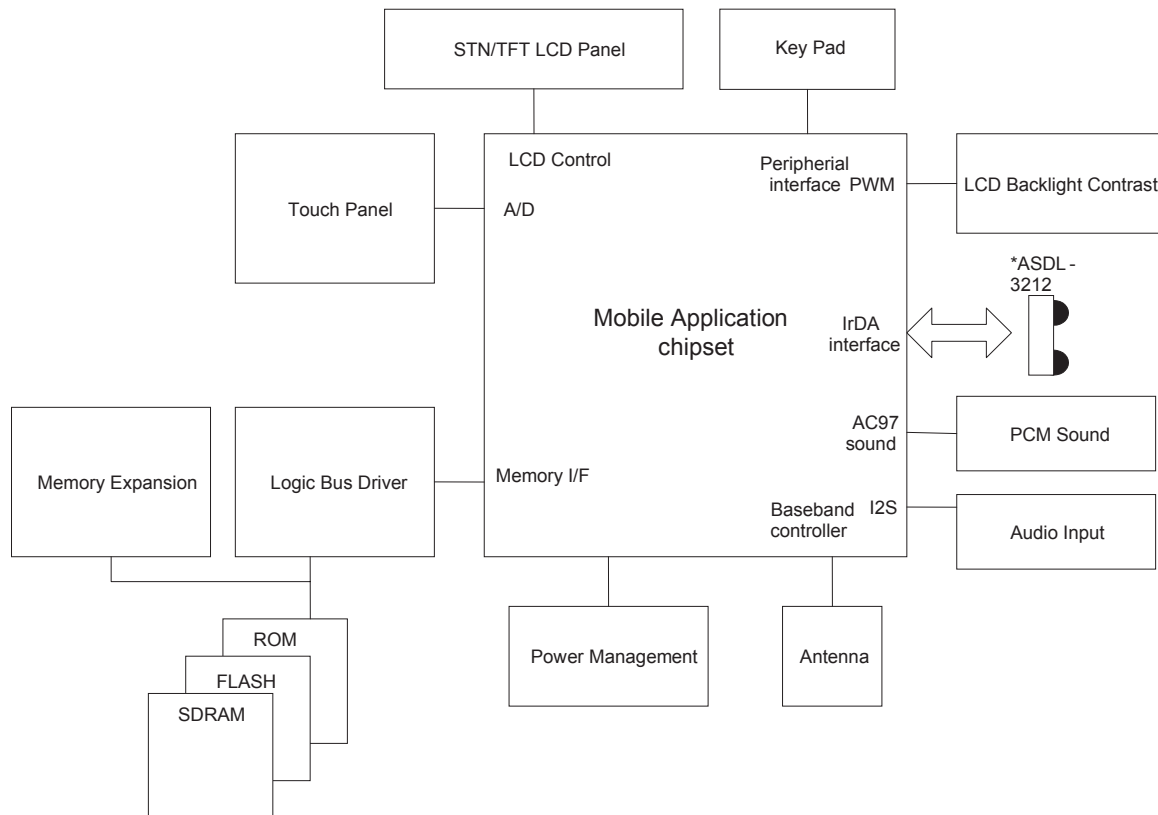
STN/TFT LCD Panel

Key Pad

Touch Panel

LCD Control

A/D

Peripherial interface PWM

LCD Backlight Contrast

*ASDL - 3212

Mobile Application chipset

IrDA interface

Memory Expansion

Logic Bus Driver

Memory I/F

AC97 sound

PCM Sound

Baseband controller

I2S

Audio Input

ROM

FLASH

SDRAM

Power Management

Antenna